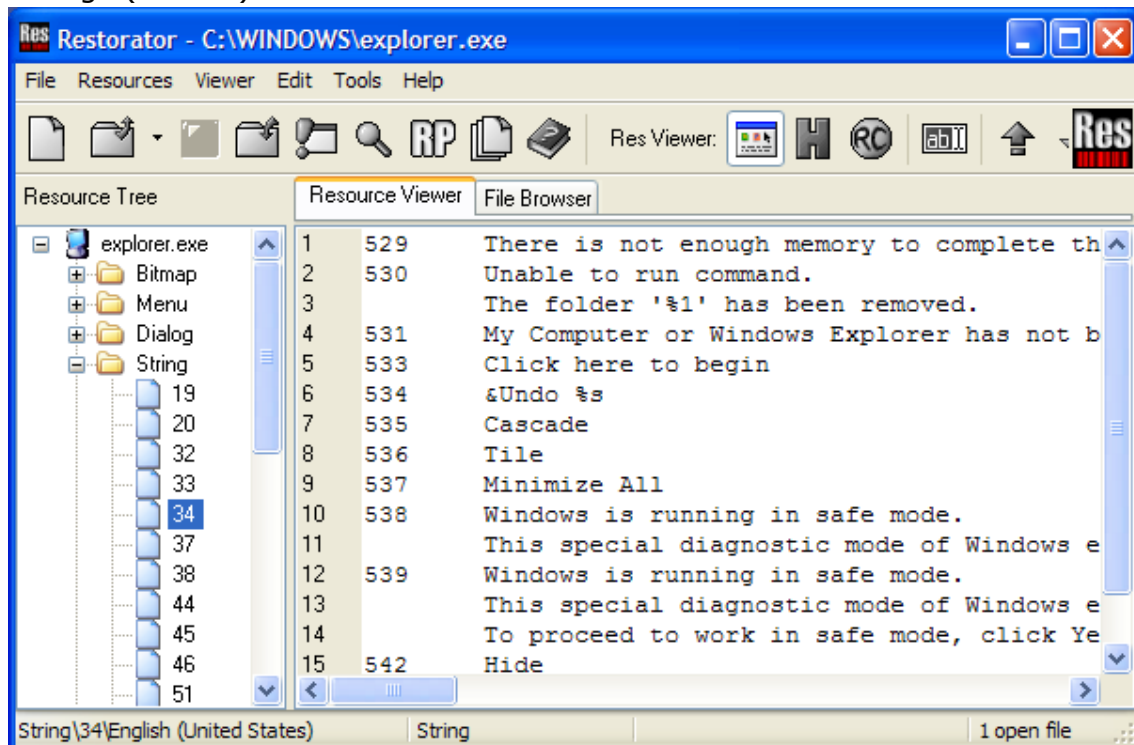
Restorator - C:\WINDOWS\explorer.exe

File Resources Viewer Edit Tools Help

RP Res Viewer: RC Res

Resource Tree

Resource Viewer File Browser

explorer.exe
Bitmap
Menu
Dialog
String
19
20
32
33
34
37
38
44
45
46
51

| | | |
|---|---|---|
| 1 | 529 | There is not enough memory to complete th |
| 2 | 530 | Unable to run command. |
| 3 | | The folder '%1' has been removed. |
| 4 | 531 | My Computer or Windows Explorer has not b |
| 5 | 533 | Click here to begin |
| 6 | 534 | &Undo %s |
| 7 | 535 | Cascade |
| 8 | 536 | Tile |
| 9 | 537 | Minimize All |
| 10 | 538 | Windows is running in safe mode. |
| 11 | | This special diagnostic mode of Windows e |
| 12 | 539 | Windows is running in safe mode. |
| 13 | | This special diagnostic mode of Windows e |
| 14 | | To proceed to work in safe mode, click Ye |
| 15 | 542 | Hide |

String\34\English (United States) String 1 open file